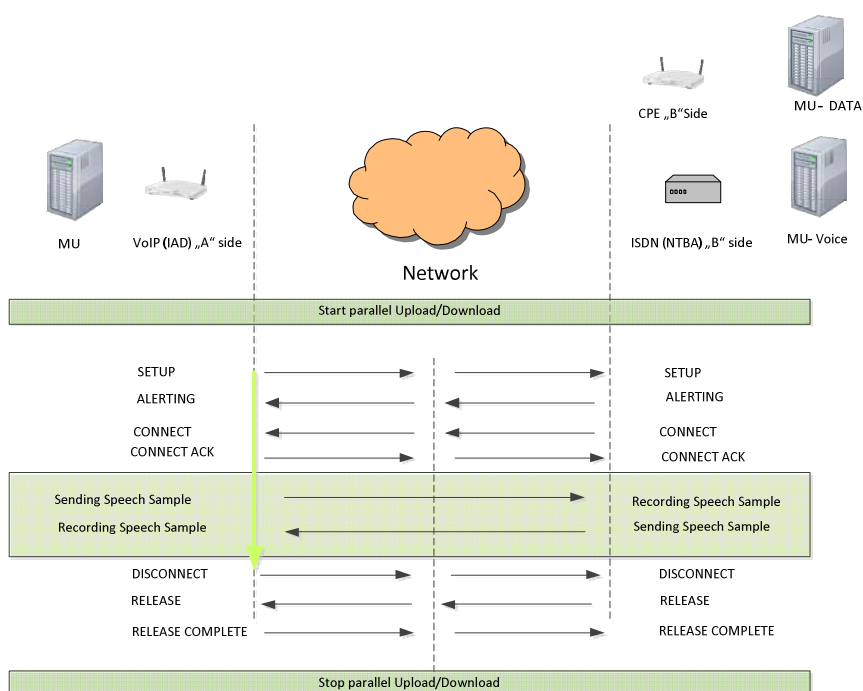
CPE „B“Side

MU- DATA

MU

VoIP (IAD) „A“ side

ISDN (NTBA) „B“ side

MU- Voice

Network

Start parallel Upload/Download

SETUP

ALERTING

CONNECT

CONNECT ACK

SETUP

ALERTING

CONNECT

CONNECT ACK

Sending Speech Sample

Recording Speech Sample

Recording Speech Sample

Sending Speech Sample

DISCONNECT

RELEASE

RELEASE COMPLETE

DISCONNECT

RELEASE

RELEASE COMPLETE

Stop parallel Upload/Download